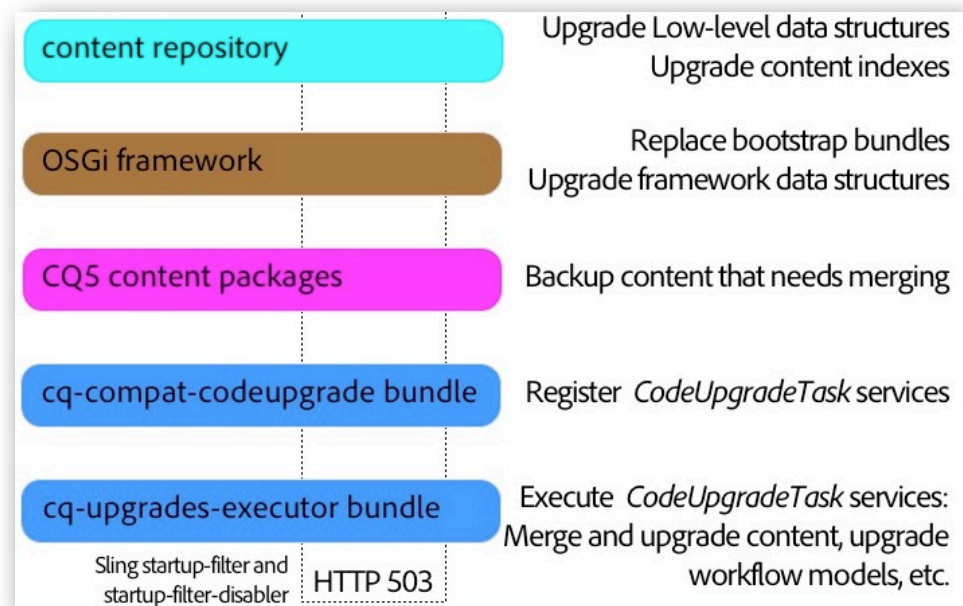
content repository

Upgrade Low-level data structures
Upgrade content indexes

OSGi framework

Replace bootstrap bundles
Upgrade framework data structures

CQ5 content packages

Backup content that needs merging

cq-compat-codeupgrade bundle

Register *CodeUpgradeTask* services

cq-upgrades-executor bundle

Execute *CodeUpgradeTask* services:
Merge and upgrade content, upgrade workflow models, etc.

Sling startup-filter and startup-filter-disabler

HTTP 503